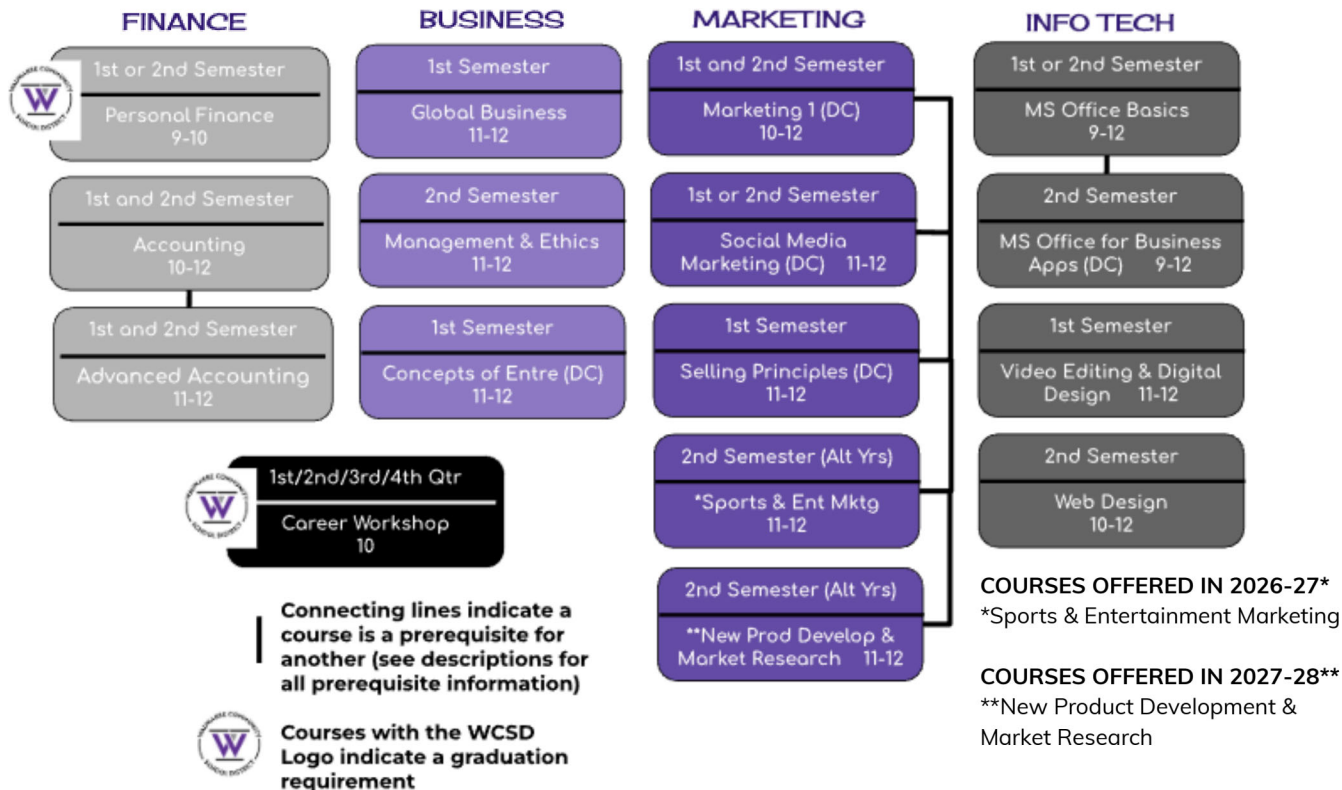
FINANCE

1st or 2nd Semester
Personal Finance
9-10

1st and 2nd Semester
Accounting
10-12

1st and 2nd Semester
Advanced Accounting
11-12

BUSINESS

1st Semester
Global Business
11-12

2nd Semester
Management & Ethics
11-12

1st Semester
Concepts of Entre (DC)
11-12

MARKETING

1st and 2nd Semester
Marketing 1 (DC)
10-12

1st or 2nd Semester
Social Media Marketing (DC) 11-12

1st Semester
Selling Principles (DC)
11-12

2nd Semester (Alt Yrs)
*Sports & Ent Mktg
11-12

2nd Semester (Alt Yrs)
**New Prod Develop & Market Research 11-12

INFO TECH

1st or 2nd Semester
MS Office Basics
9-12

2nd Semester
MS Office for Business Apps (DC) 9-12

1st Semester
Video Editing & Digital Design 11-12

2nd Semester
Web Design
10-12

1st/2nd/3rd/4th Qtr
Career Workshop
10

Connecting lines indicate a course is a prerequisite for another (see descriptions for all prerequisite information)

Courses with the WCSD Logo indicate a graduation requirement

COURSES OFFERED IN 2026-27*
*Sports & Entertainment Marketing

COURSES OFFERED IN 2027-28**
**New Product Development & Market Research